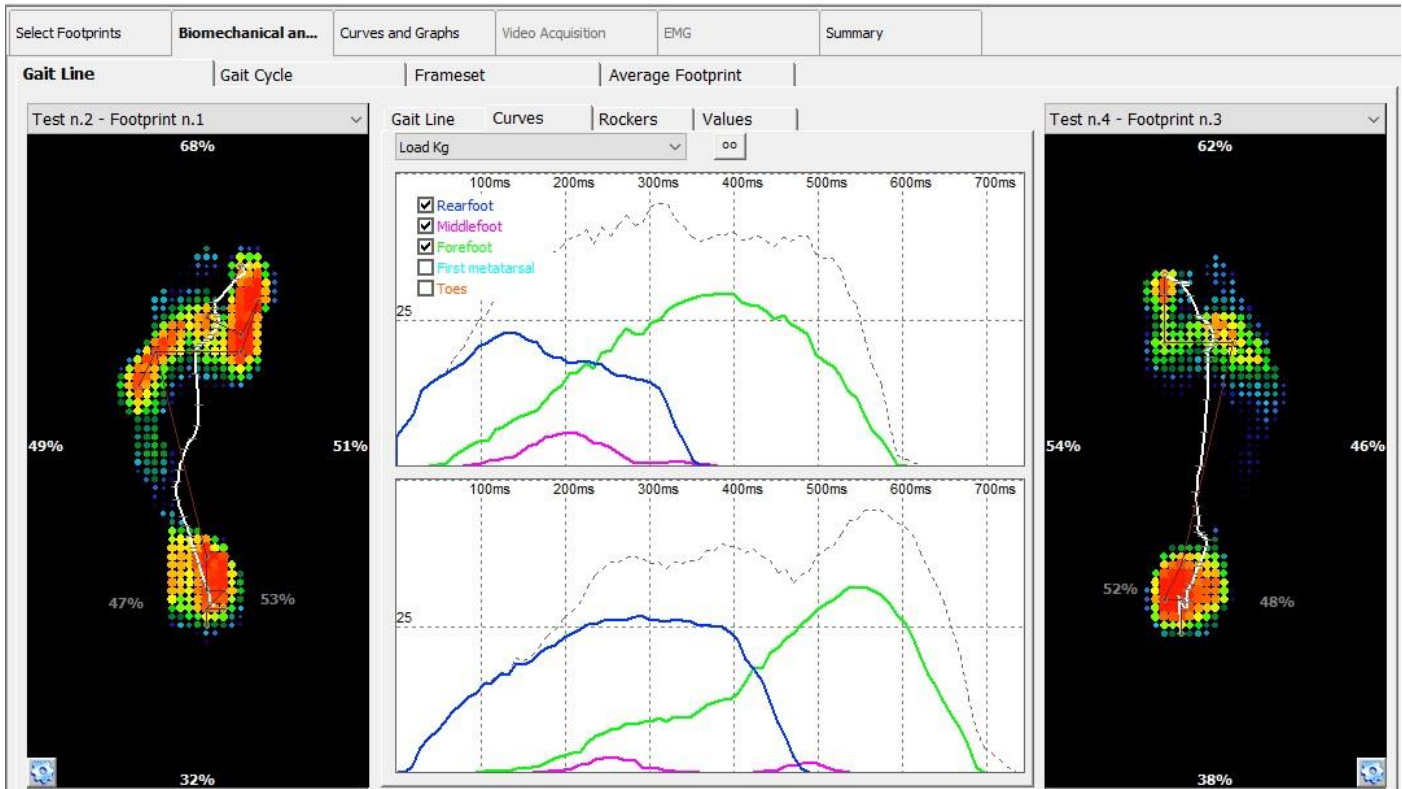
Select Footprints | Biomechanical an... | Curves and Graphs | Video Acquisition | EMG | Summary

Gait Line | Gait Cycle | Frameset | Average Footprint

Test n.2 - Footprint n.1

68%

49%

51%

47%

53%

32%

Gait Line | Curves | Rockers | Values

Load Kg

oo

100ms 200ms 300ms 400ms 500ms 600ms 700ms

Rearfoot
Middlefoot
Forefoot
First metatarsal
Toes

25

100ms 200ms 300ms 400ms 500ms 600ms 700ms

25

Test n.4 - Footprint n.3

62%

54%

46%

52%

48%

38%